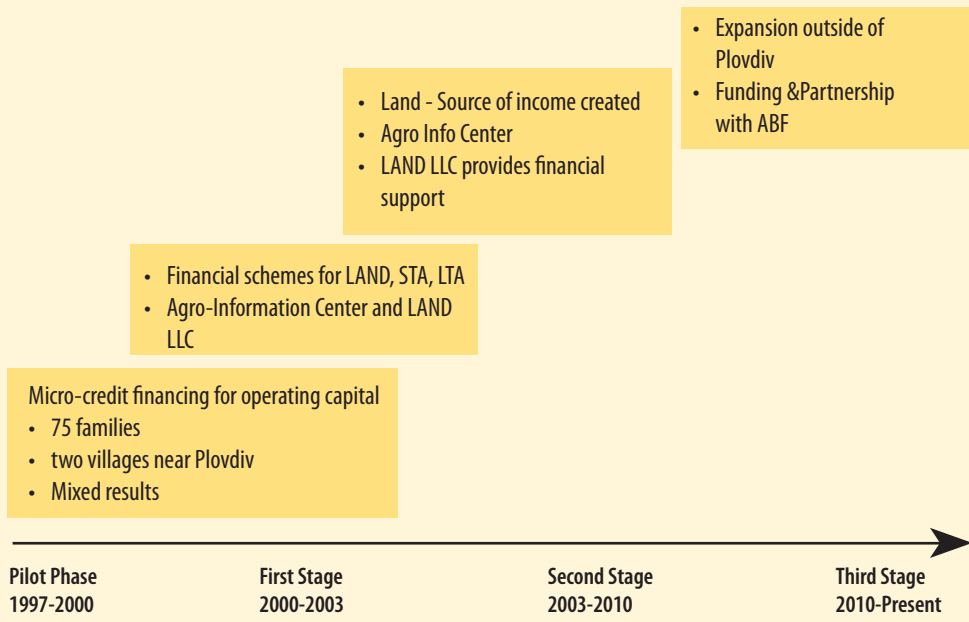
- Expansion outside of Plovdiv
- Funding &Partnership with ABF

- Land - Source of income created
- Agro Info Center
- LAND LLC provides financial support

- Financial schemes for LAND, STA, LTA
- Agro-Information Center and LAND LLC

Micro-credit financing for operating capital
- 75 families
- two villages near Plovdiv
- Mixed results

Pilot Phase
1997-2000

First Stage
2000-2003

Second Stage
2003-2010

Third Stage
2010-Present